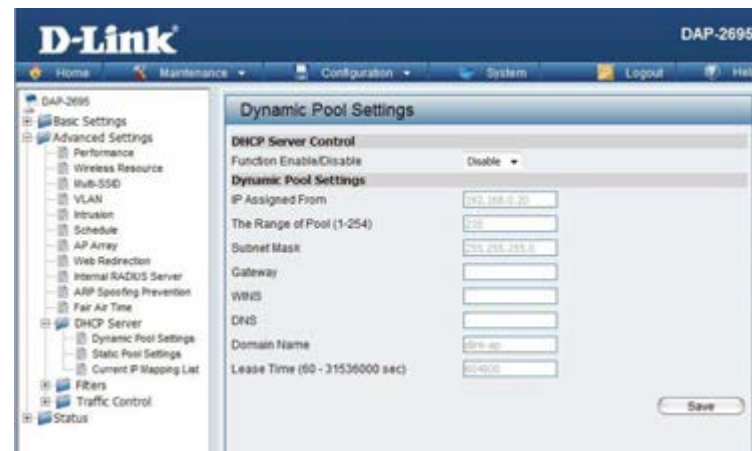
D-Link

DAP-2695

Home | Maintenance | Configuration | System | Logout | Hel

DAP-2695
Basic Settings
Advanced Settings
Performance
Wireless Resource
Multi-SSID
VLAN
Intrusion
Schedule
AP Array
Web Redirection
Internal RADIUS Server
ARP Spoofing Prevention
Fair Air Time
DHCP Server
Dynamic Pool Settings
Static Pool Settings
Current IP Mapping List
Filters
Traffic Control
Status

Dynamic Pool Settings

DHCP Server Control
Function Enable/Disable | Disable

Dynamic Pool Settings
IP Assigned From | 192.168.0.20
The Range of Pool (1-254) | 235
Subnet Mask | 255.255.255.0
Gateway
WINS
DNS
Domain Name | dlink-ap
Lease Time (60 - 31536000 sec) | 604800

Save